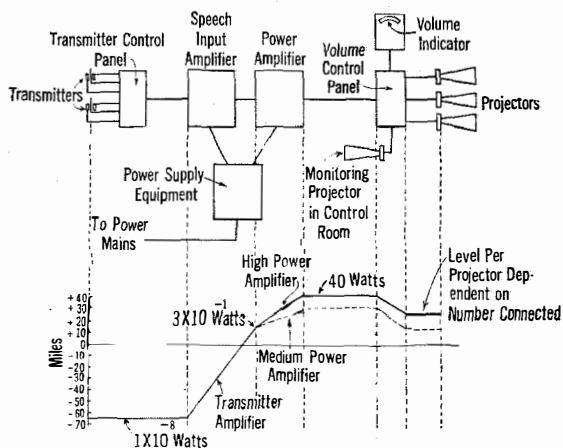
Transmitter Control Panel

Speech Input Amplifier

Power Amplifier

Volume Indicator

Volume Control Panel

Transmitters

Projectors

Power Supply Equipment

Monitoring Projector in Control Room

To Power Mains

High Power Amplifier

40 Watts

Level Per Projector Dependent on Number Connected

$3X10^{-1}$ Watts

Medium Power Amplifier

Transmitter Amplifier

$1X10^{-8}$ Watts

Miles

+40
+30
+20
+10
0
-10
-20
-30
-40
-50
-60
-70